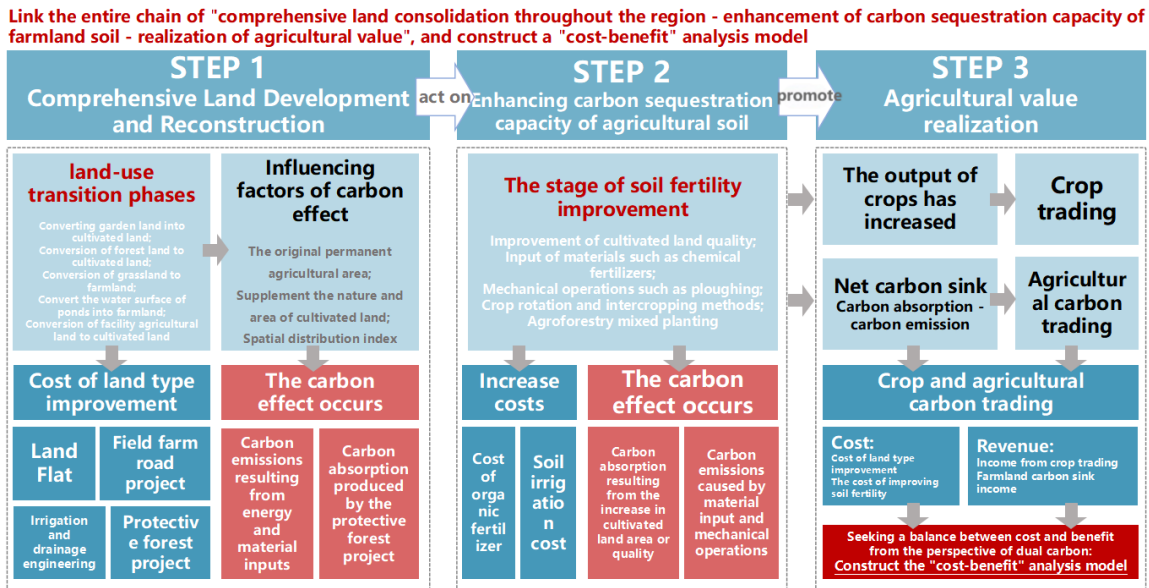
Link the entire chain of "comprehensive land consolidation throughout the region - enhancement of carbon sequestration capacity of farmland soil - realization of agricultural value", and construct a "cost-benefit" analysis model

STEP 1
Comprehensive Land Development and Reconstruction

act on

STEP 2
Enhancing carbon sequestration capacity of agricultural soil

promote

STEP 3
Agricultural value realization

land-use transition phases

Converting garden land into cultivated land;
Conversion of forest land to cultivated land;
Conversion of grassland to farmland;
Convert the water surface of ponds into farmland;
Conversion of facility agricultural land to cultivated land

Influencing factors of carbon effect

The original permanent agricultural area;
Supplement the nature and area of cultivated land;
Spatial distribution index

Cost of land type improvement

The carbon effect occurs

Land Flat

Field farm road project

Irrigation and drainage engineering

Protective forest project

Carbon emissions resulting from energy and material inputs

Carbon absorption produced by the protective forest project

The stage of soil fertility improvement

Improvement of cultivated land quality;
Input of materials such as chemical fertilizers;
Mechanical operations such as ploughing;
Crop rotation and intercropping methods;
Agroforestry mixed planting

Increase costs

The carbon effect occurs

Cost of organic fertilizer

Soil irrigation cost

Carbon absorption resulting from the increase in cultivated land area or quality

Carbon emissions caused by material input and mechanical operations

The output of crops has increased

Crop trading

Net carbon sink
Carbon absorption - carbon emission

Agricultural carbon trading

Crop and agricultural carbon trading

Cost:
Cost of land type improvement
The cost of improving soil fertility

Revenue:
Income from crop trading
Farmland carbon sink income

Seeking a balance between cost and benefit from the perspective of dual carbon:
Construct the "cost-benefit" analysis model